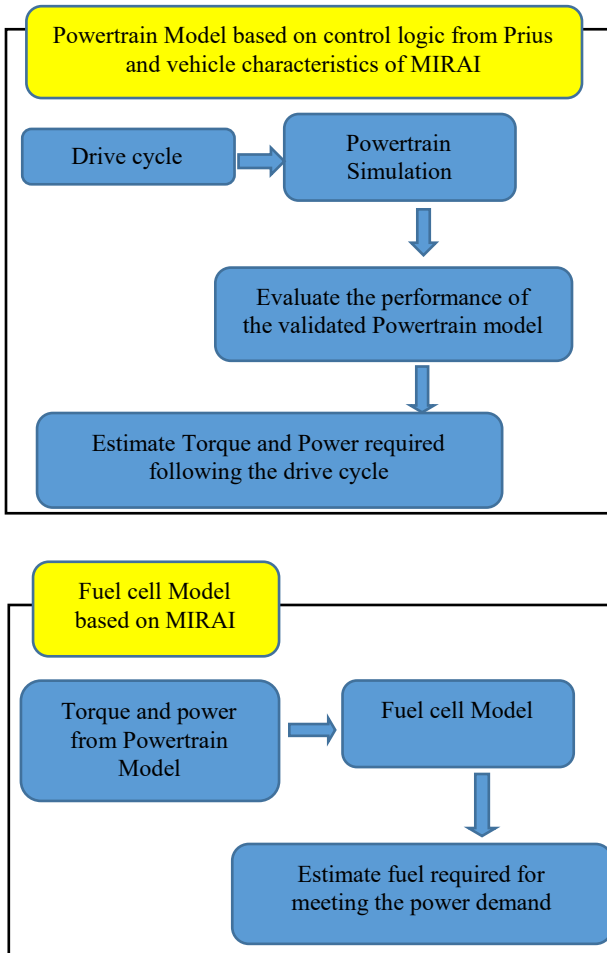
Powertrain Model based on control logic from Prius and vehicle characteristics of MIRAI

Drive cycle

Powertrain Simulation

Evaluate the performance of the validated Powertrain model

Estimate Torque and Power required following the drive cycle

Fuel cell Model based on MIRAI

Torque and power from Powertrain Model

Fuel cell Model

Estimate fuel required for meeting the power demand